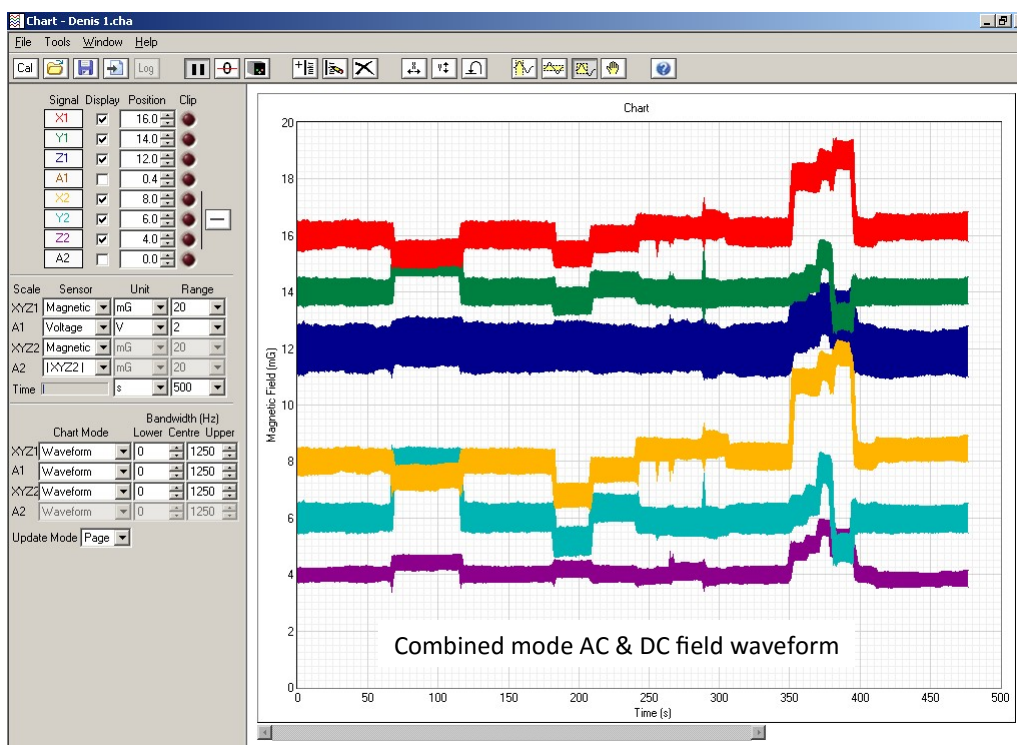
Chart - Denis 1.cha

File Tools Window Help

Cal Log

| Signal | Display | Position | Clip |
|---|---|---|---|
| X1 | ☑ | 16.0 | |
| Y1 | ☑ | 14.0 | |
| Z1 | ☑ | 12.0 | |
| A1 | ☐ | 0.4 | |
| X2 | ☑ | 8.0 | |
| Y2 | ☑ | 6.0 | |
| Z2 | ☑ | 4.0 | |
| A2 | ☐ | 0.0 | |

| Scale | Sensor | Unit | Range |
|---|---|---|---|
| XYZ1 | Magnetic | mG | 20 |
| A1 | Voltage | V | 2 |
| XYZ2 | Magnetic | mG | 20 |
| A2 | \|XYZ2\| | mG | 20 |
| Time | | s | 500 |

Bandwidth (Hz)

| | Chart Mode | Lower | Centre | Upper |
|---|---|---|---|---|
| XYZ1 | Waveform | 0 | | 1250 |
| A1 | Waveform | 0 | | 1250 |
| XYZ2 | Waveform | 0 | | 1250 |
| A2 | Waveform | 0 | | 1250 |

Update Mode Page

Chart

Magnetic Field (mG)

20 18 16 14 12 10 8 6 4 2 0

0 50 100 150 200 250 300 350 400 450 500

Time (s)

Combined mode AC & DC field waveform